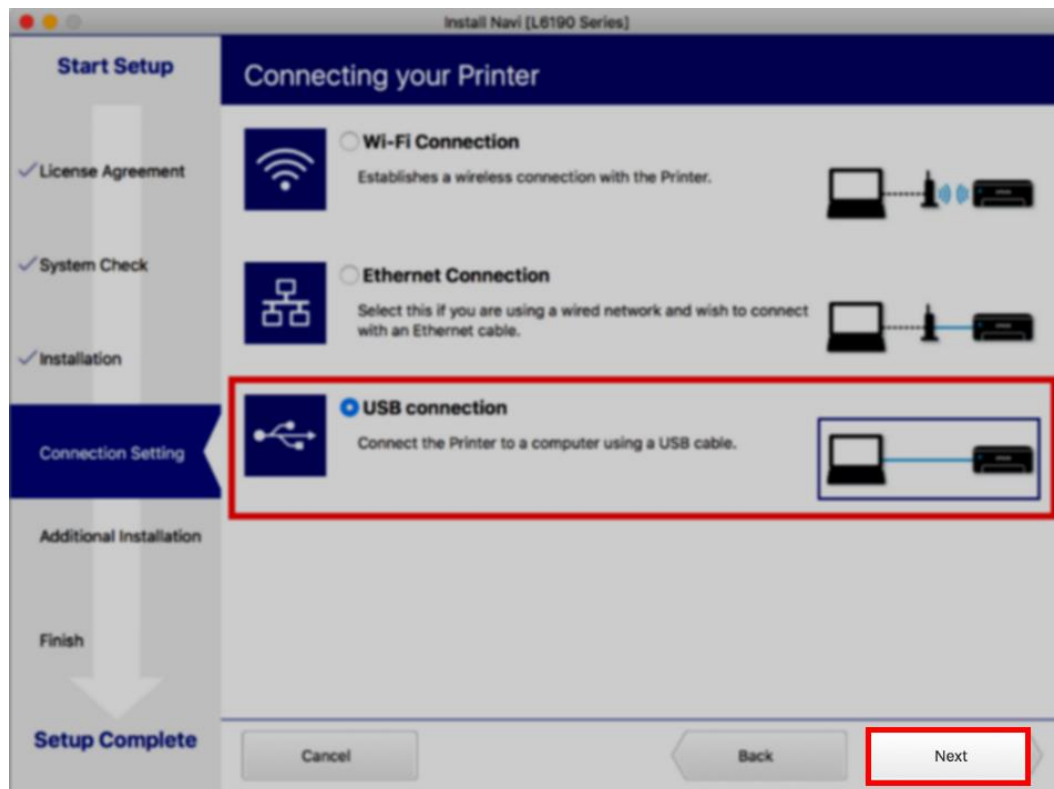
Install Navi [L6190 Series]

Start Setup

✓License Agreement

✓System Check

✓Installation

Connection Setting

Additional Installation

Finish

Setup Complete

Connecting your Printer

Wi-Fi Connection

Establishes a wireless connection with the Printer.

Ethernet Connection

Select this if you are using a wired network and wish to connect with an Ethernet cable.

USB connection

Connect the Printer to a computer using a USB cable.

Cancel

Back

Next